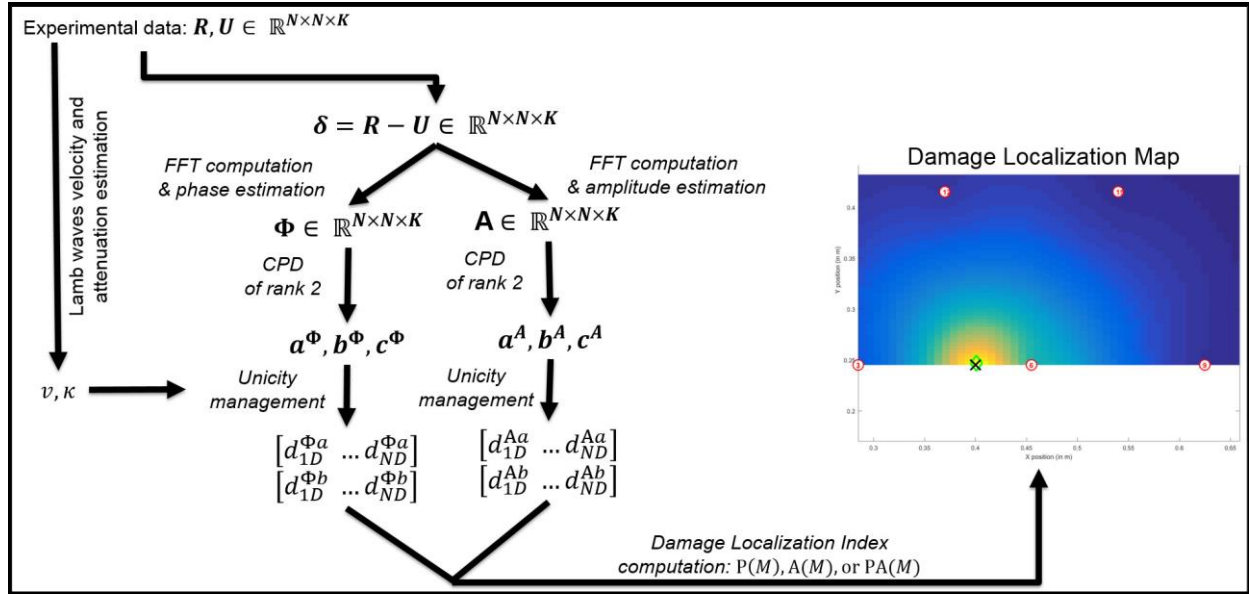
Experimental data: $\boldsymbol{R}, \boldsymbol{U} \in \mathbb{R}^{N \times N \times K}$

Lamb waves velocity and attenuation estimation

$\boldsymbol{\delta} = \boldsymbol{R} - \boldsymbol{U} \in \mathbb{R}^{N \times N \times K}$

FFT computation & phase estimation

FFT computation & amplitude estimation

$\boldsymbol{\Phi} \in \mathbb{R}^{N \times N \times K}$

$\mathbf{A} \in \mathbb{R}^{N \times N \times K}$

CPD of rank 2

CPD of rank 2

$\boldsymbol{a}^{\Phi}, \boldsymbol{b}^{\Phi}, \boldsymbol{c}^{\Phi}$

$\boldsymbol{a}^{A}, \boldsymbol{b}^{A}, \boldsymbol{c}^{A}$

$v, \kappa$

Unicity management

Unicity management

$\left[d_{1D}^{\Phi a} \dots d_{ND}^{\Phi a}\right]$
$\left[d_{1D}^{\Phi b} \dots d_{ND}^{\Phi b}\right]$

$\left[d_{1D}^{Aa} \dots d_{ND}^{Aa}\right]$
$\left[d_{1D}^{Ab} \dots d_{ND}^{Ab}\right]$

Damage Localization Map

0.4
0.35
0.3
0.25
0.2
Y position (in m)

0.3 0.35 0.4 0.45 0.5 0.55 0.6 0.65
X position (in m)

Damage Localization Index computation: $\mathrm{P}(M)$, $\mathrm{A}(M)$, or $\mathrm{PA}(M)$